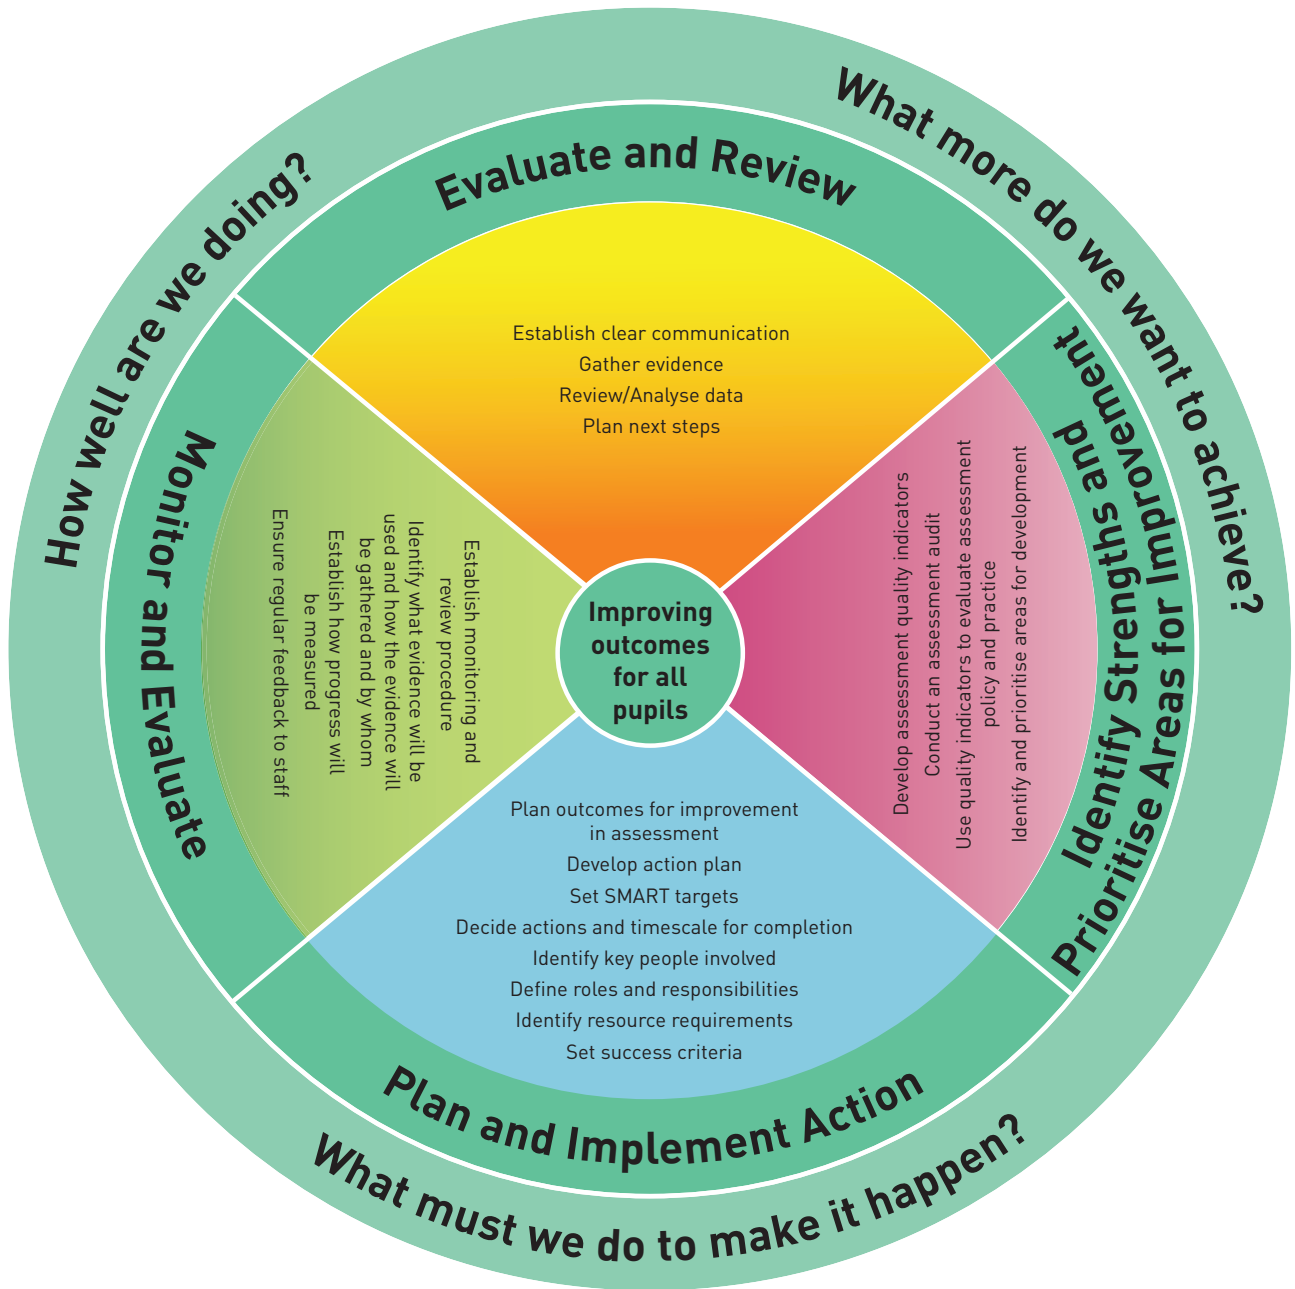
How well are we doing?

What more do we want to achieve?

What must we do to make it happen?

Evaluate and Review

Establish clear communication
Gather evidence
Review/Analyse data
Plan next steps

Identify Strengths and Prioritise Areas for Improvement

Develop assessment quality indicators
Conduct an assessment audit
Use quality indicators to evaluate assessment policy and practice
Identify and prioritise areas for development

Plan and Implement Action

Plan outcomes for improvement in assessment
Develop action plan
Set SMART targets
Decide actions and timescale for completion
Identify key people involved
Define roles and responsibilities
Identify resource requirements
Set success criteria

Monitor and Evaluate

Establish monitoring and review procedure
Identify what evidence will be used and how the evidence will be gathered and by whom
Establish how progress will be measured
Ensure regular feedback to staff

Improving outcomes for all pupils